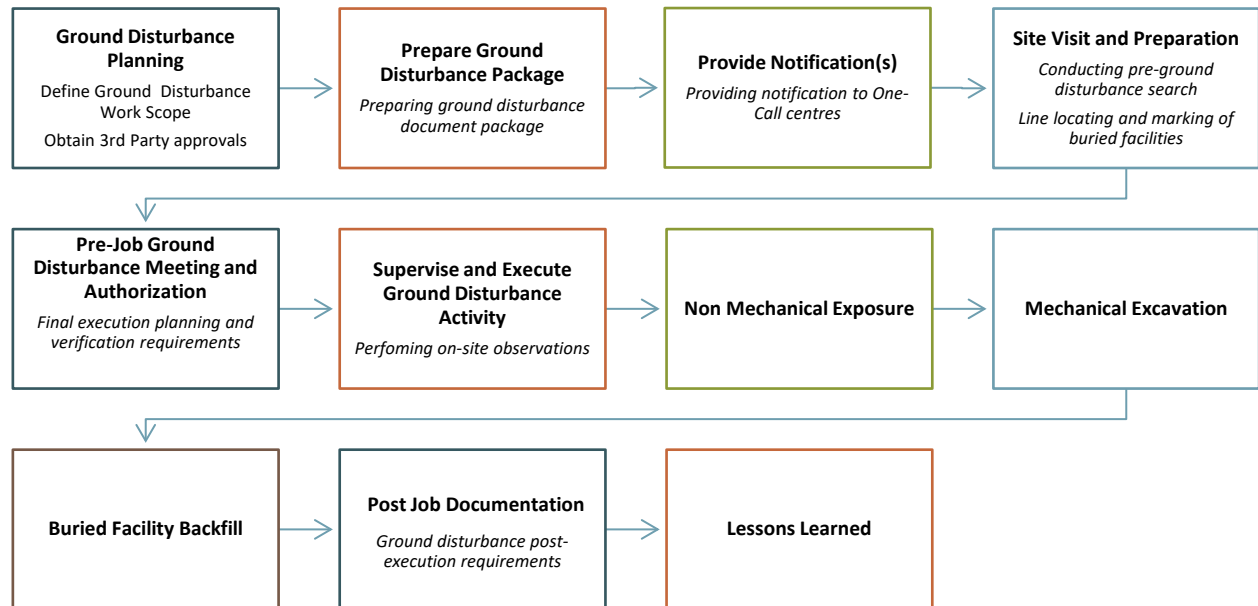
**Ground Disturbance Planning**

Define Ground Disturbance Work Scope

Obtain 3rd Party approvals

**Prepare Ground Disturbance Package**

*Preparing ground disturbance document package*

**Provide Notification(s)**

*Providing notification to One-Call centres*

**Site Visit and Preparation**

*Conducting pre-ground disturbance search*

*Line locating and marking of buried facilities*

**Pre-Job Ground Disturbance Meeting and Authorization**

*Final execution planning and verification requirements*

**Supervise and Execute Ground Disturbance Activity**

*Perfoming on-site observations*

**Non Mechanical Exposure**

**Mechanical Excavation**

**Buried Facility Backfill**

**Post Job Documentation**

*Ground disturbance post-execution requirements*

**Lessons Learned**